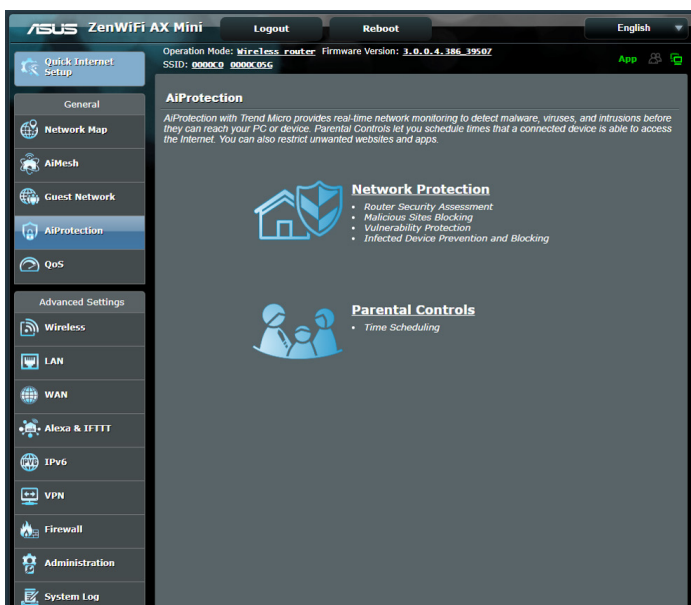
ASUS ZenWiFi AX Mini

Logout

Reboot

English

Operation Mode: Wireless router Firmware Version: 3.0.0.4.386_39507

SSID: 0000C0 0000C05G

App

Quick Internet Setup

General

Network Map

AiMesh

Guest Network

AiProtection

QoS

Advanced Settings

Wireless

LAN

WAN

Alexa & IFTTT

IPv6

VPN

Firewall

Administration

System Log

AiProtection

AiProtection with Trend Micro provides real-time network monitoring to detect malware, viruses, and intrusions before they can reach your PC or device. Parental Controls let you schedule times that a connected device is able to access the Internet. You can also restrict unwanted websites and apps.

Network Protection

- Router Security Assessment
- Malicious Sites Blocking
- Vulnerability Protection
- Infected Device Prevention and Blocking

Parental Controls

- Time Scheduling